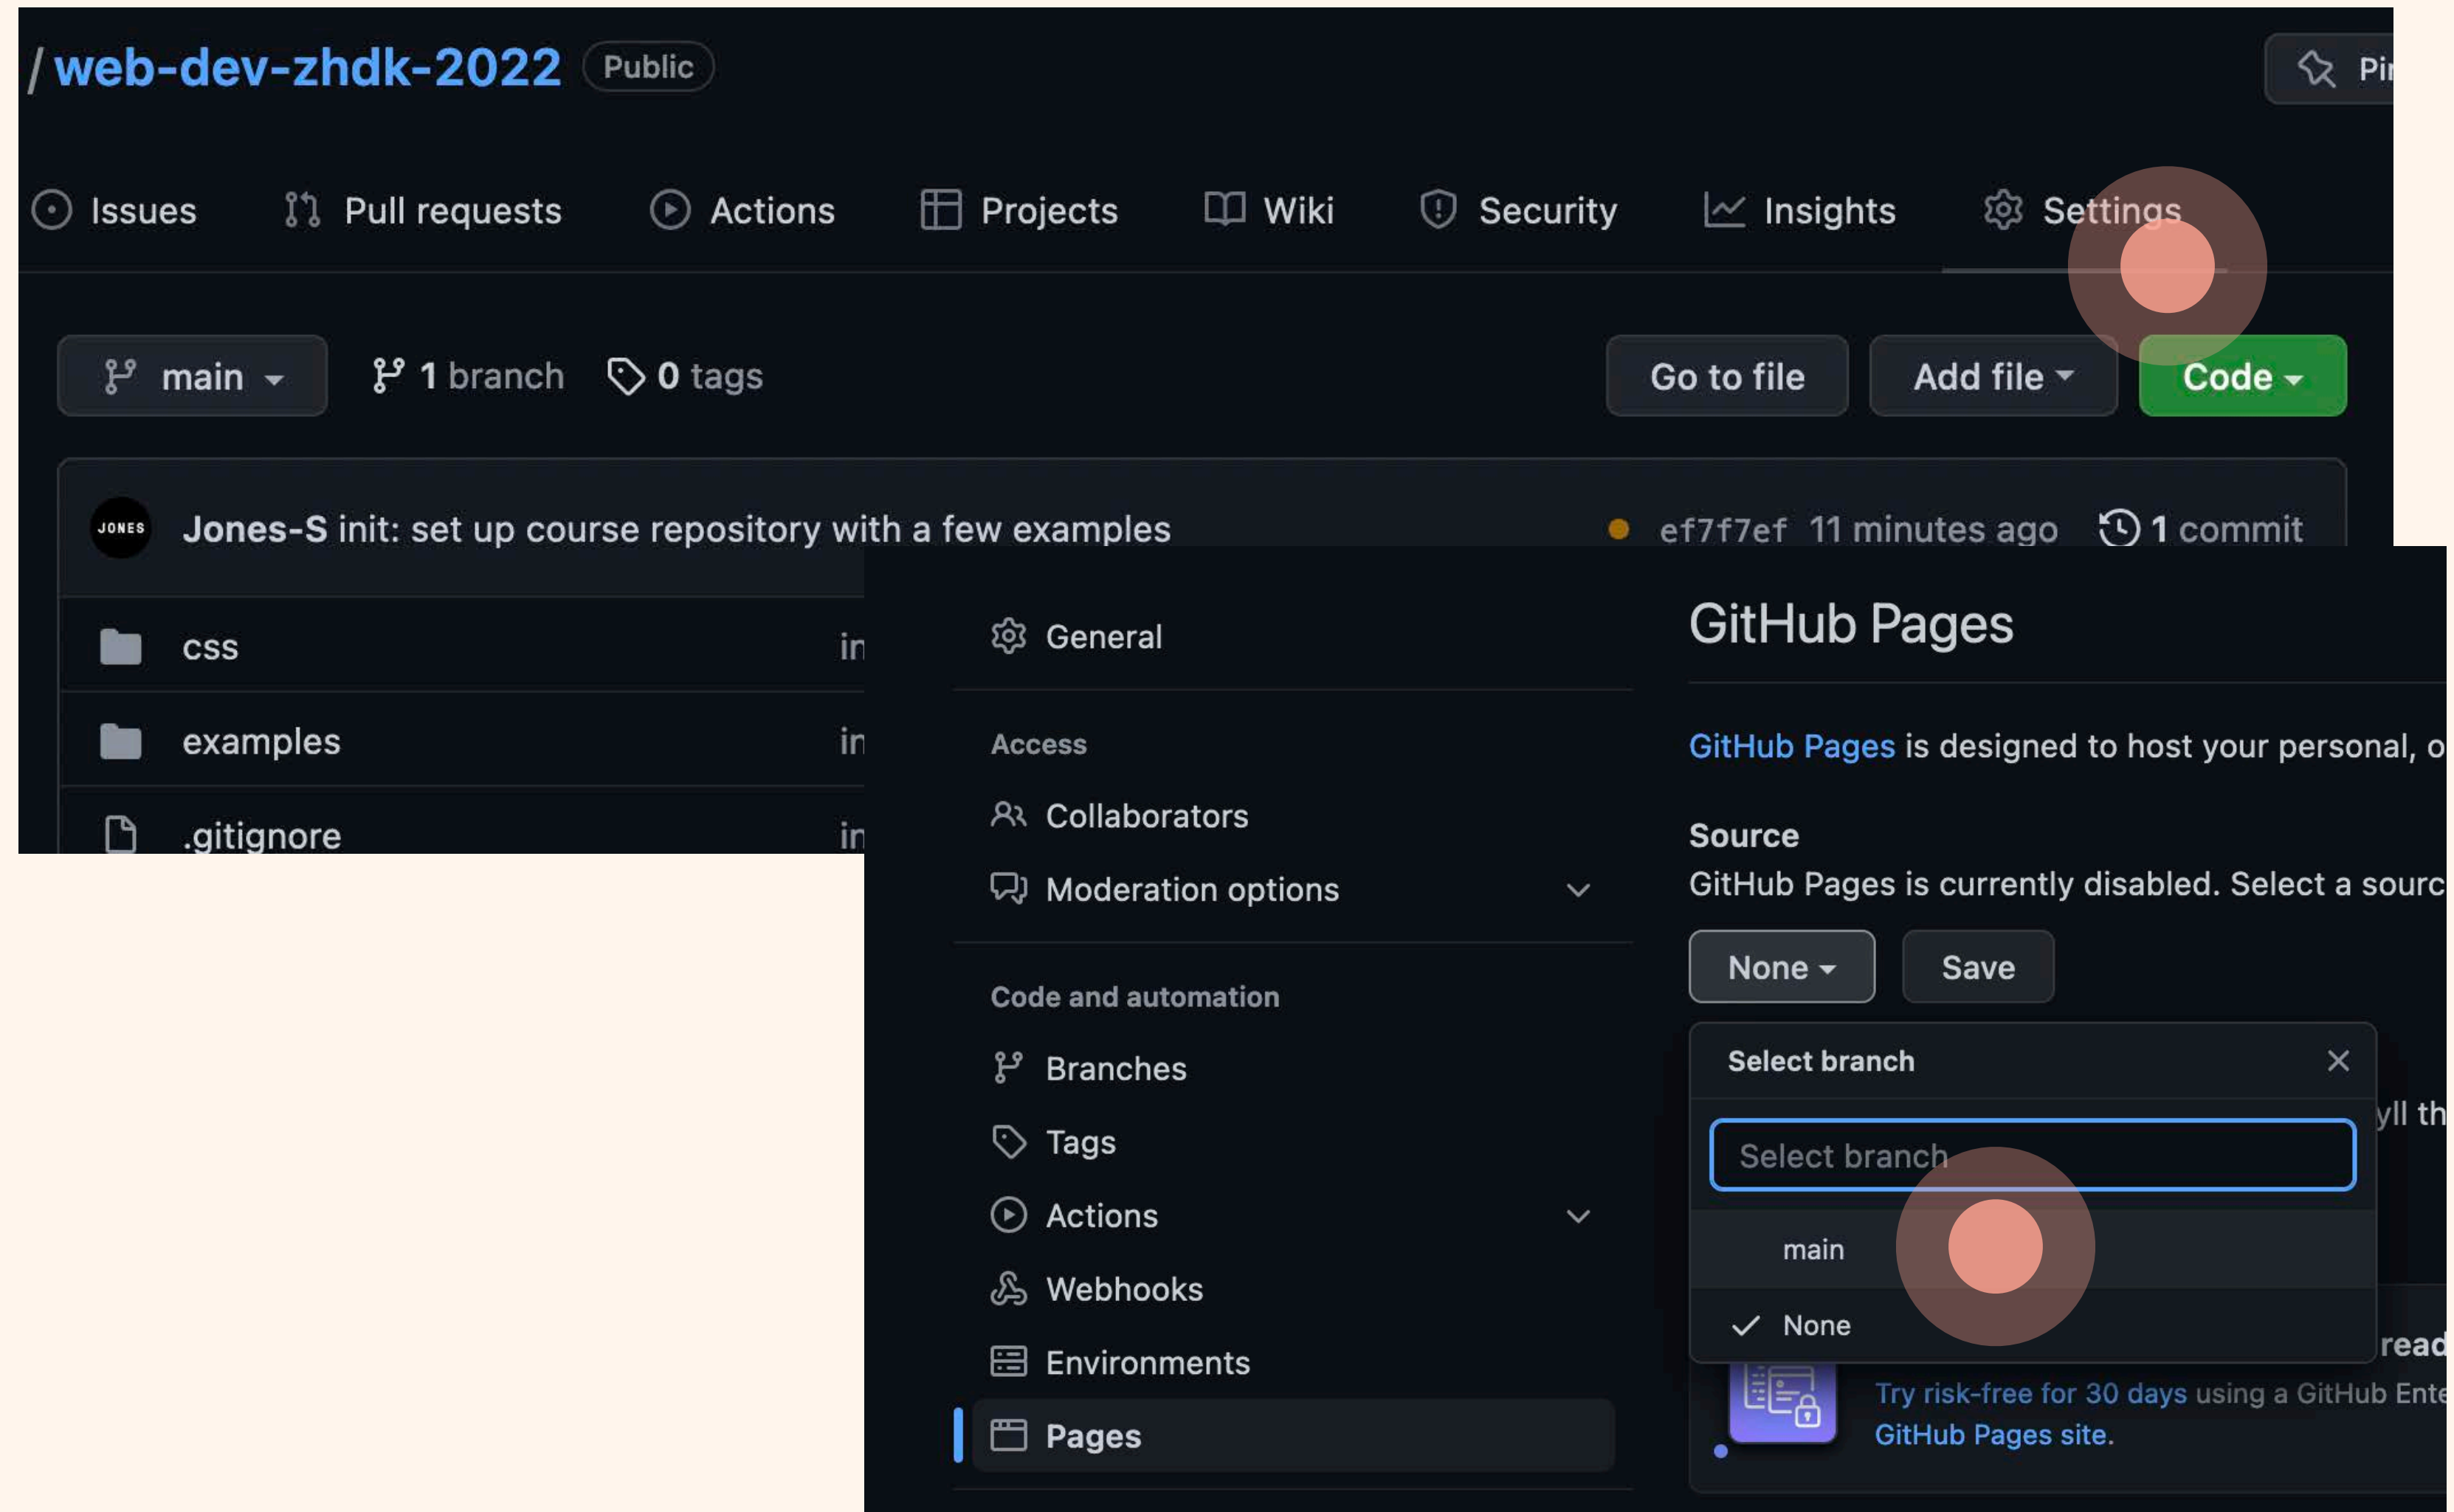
/ web-dev-zhdk-2022 Public

Pi

Issues Pull requests Actions Projects Wiki Security Insights Settings

main 1 branch 0 tags

Go to file Add file Code

JONES Jones-S init: set up course repository with a few examples ef7f7ef 11 minutes ago 1 commit

css in

examples in

.gitignore in

General

Access

Collaborators

Moderation options

Code and automation

Branches

Tags

Actions

Webhooks

Environments

Pages

GitHub Pages

GitHub Pages is designed to host your personal, o

Source

GitHub Pages is currently disabled. Select a sourc

None Save

Select branch

Select branch

main

None

yll th

read

Try risk-free for 30 days using a GitHub Ente GitHub Pages site.